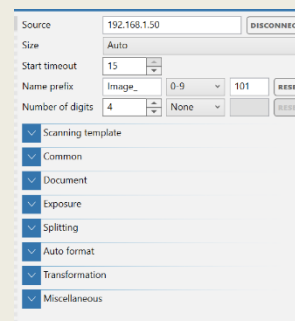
Source
192.168.1.50
DISCONNEC
Size
Auto
Start timeout
15
Name prefix
Image_
0-9
101
RESE
Number of digits
4
None
RESE
Scanning template
Common
Document
Exposure
Splitting
Auto format
Transformation
Miscellaneous